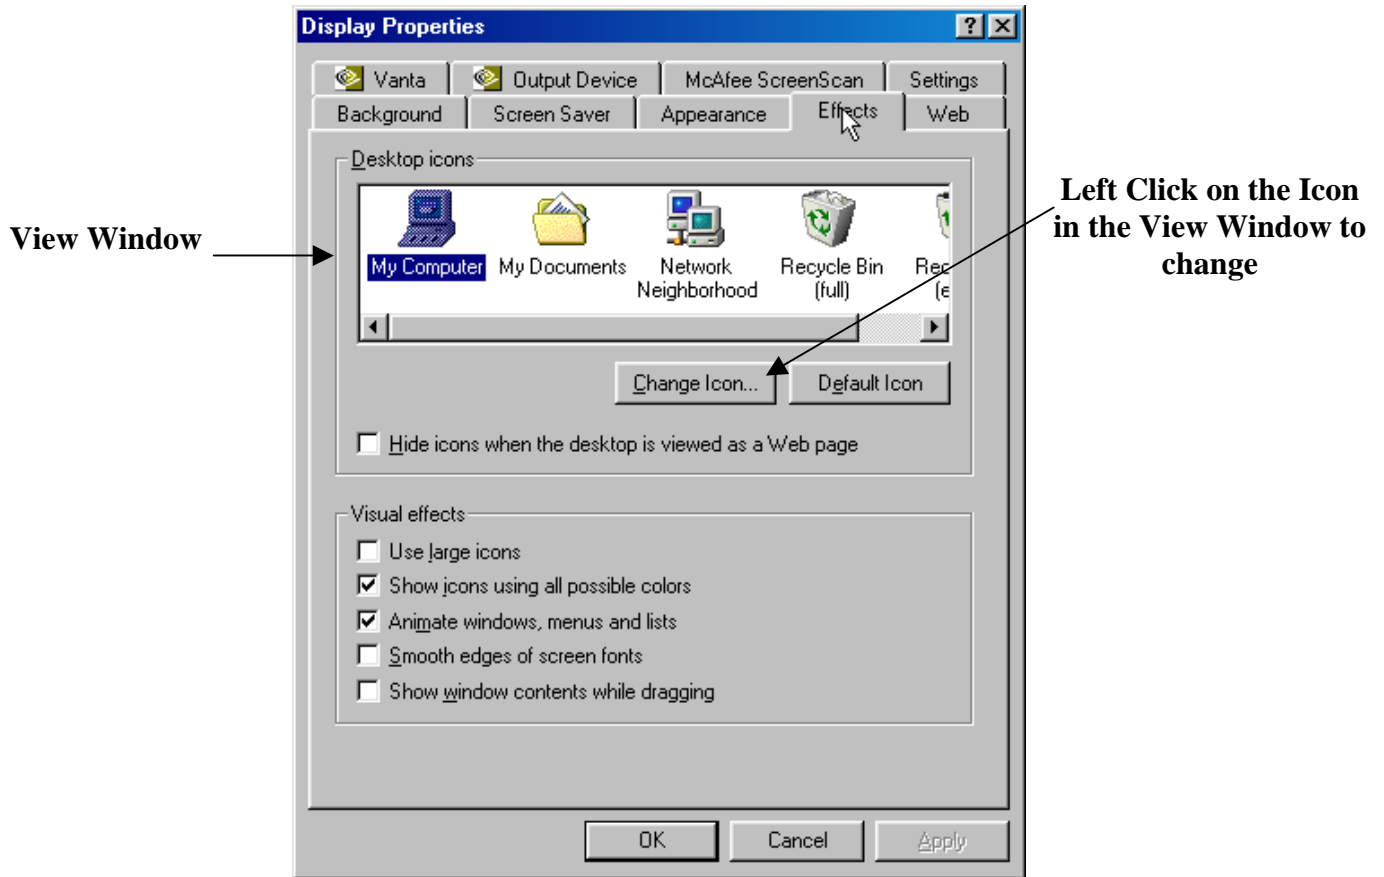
Display Properties

?

Vanta

Output Device

McAfee ScreenScan

Settings

Background

Screen Saver

Appearance

Effects

Web

View Window

Left Click on the Icon in the View Window to change

Desktop icons

My Computer

My Documents

Network Neighborhood

Recycle Bin (full)

Rec

(e

Change Icon...

Default Icon

Hide icons when the desktop is viewed as a Web page

Visual effects

Use large icons

Show icons using all possible colors

Animate windows, menus and lists

Smooth edges of screen fonts

Show window contents while dragging

OK

Cancel

Apply